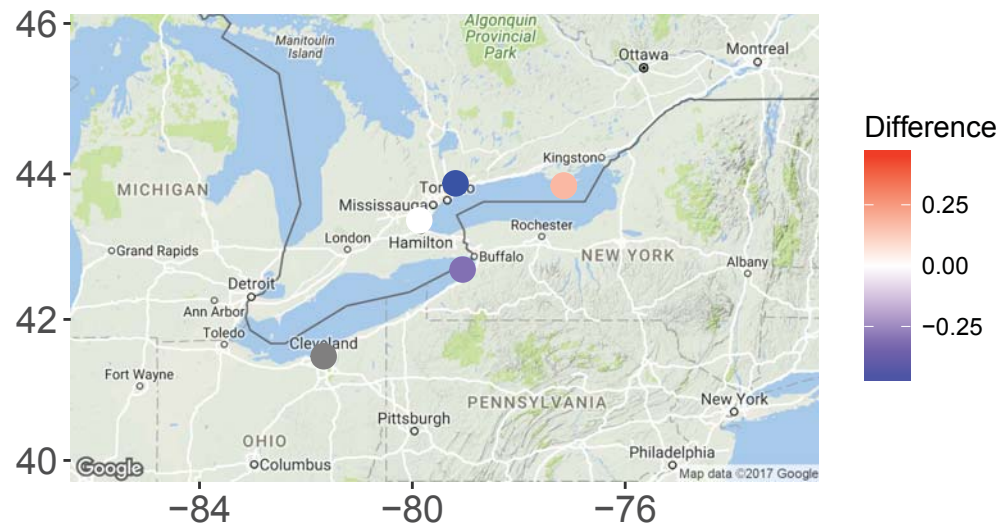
46
44
42
40
−84
−80
−76

Manitoulin Island
Algonquin Provincial Park
Ottawa
Montreal
Kingston
MICHIGAN
Toronto
Mississauga
Hamilton
Rochester
London
Buffalo
NEW YORK
Grand Rapids
Albany
Detroit
Ann Arbor
Toledo
Cleveland
Fort Wayne
PENNSYLVANIA
Pittsburgh
New York
OHIO
Columbus
Philadelphia
Google
Map data ©2017 Google

Difference
0.25
0.00
−0.25